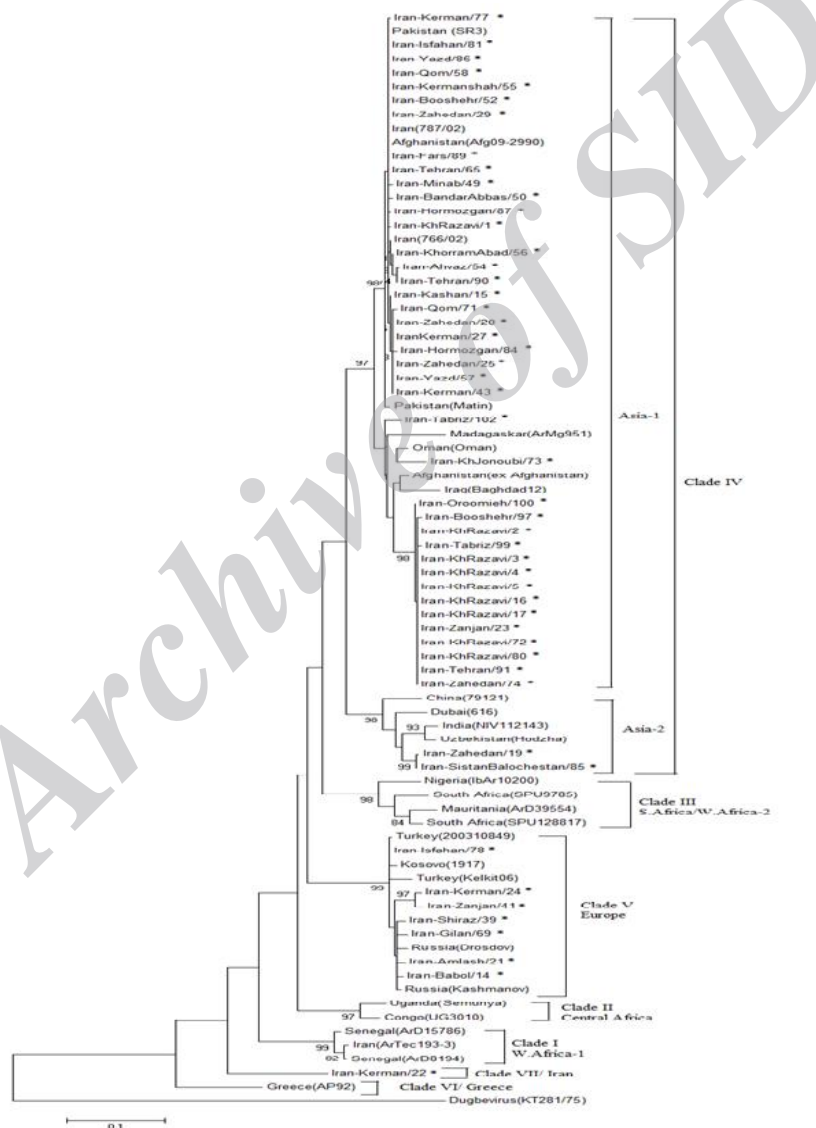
Iran-Kerman/77 *
Pakistan (SR3)
Iran-Isfahan/81 *
Iran-Yazd/86 *
Iran-Qom/58 *
Iran-Kermanshah/55 *
Iran-Booshehr/52 *
Iran-Zahedan/29 *
Iran(787/02)
Afghanistan(Afg09-2990)
Iran-Fars/89 *
Iran-Tehran/65 *
Iran-Minab/49 *
Iran-BandarAbbas/50 *
Iran-Hormozgan/87 *
Iran-KhRazavi/1 *
Iran(766/02)
Iran-KhorramAbad/56 *
Iran-Ahvaz/54 *
Iran-Tehran/90 *
Iran-Kashan/15 *
Iran-Qom/71 *
Iran-Zahedan/20 *
IranKerman/27 *
Iran-Hormozgan/84 *
Iran-Zahedan/25 *
Iran-Yazd/57 *
Iran-Kerman/43 *
Pakistan(Matin)
Iran-Tabriz/102 *
Madagaskar(ArMg951)
Oman(Oman)
Iran-KhJonoubi/73 *
Afghanistan(ex Afghanistan)
Iraq(Baghdad12)
Iran-Oroomieh/100 *
Iran-Booshehr/97 *
Iran-KhRazavi/2 *
Iran-Tabriz/99 *
Iran-KhRazavi/3 *
Iran-KhRazavi/4 *
Iran-KhRazavi/5 *
Iran-KhRazavi/16 *
Iran-KhRazavi/17 *
Iran-Zanjan/23 *
Iran-KhRazavi/72 *
Iran-KhRazavi/80 *
Iran-Tehran/91 *
Iran-Zahedan/74 *
99
97
98
Asia-1
Clade IV
China(79121)
Dubai(616)
India(NIV112143)
Uzbekistan(Hodzha)
Iran-Zahedan/19 *
Iran-SistanBalochestan/85 *
98
93
99
Asia-2
Nigeria(IbAr10200)
South Africa(SPU9705)
Mauritania(ArD39554)
South Africa(SPU128817)
98
84
Clade III
S.Africa/W.Africa-2
Turkey(200310849)
Iran-Isfahan/78 *
Kosovo(1917)
Turkey(Kelkit06)
Iran-Kerman/24 *
Iran-Zanjan/41 *
Iran-Shiraz/39 *
Iran-Gilan/69 *
Russia(Drosdov)
Iran-Amlash/21 *
Iran-Babol/14 *
Russia(Kashmanov)
99
97
Clade V
Europe
Uganda(Semunya)
Congo(UG3010)
97
Clade II
Central Africa
Senegal(ArD15786)
Iran(ArTec193-3)
Senegal(ArD8194)
99
82
Clade I
W.Africa-1
Iran-Kerman/22 *
Clade VII/ Iran
Greece(AP92)
Clade VI/ Greece
Dugbevirus(KT281/75)
0.1
Archive of SID